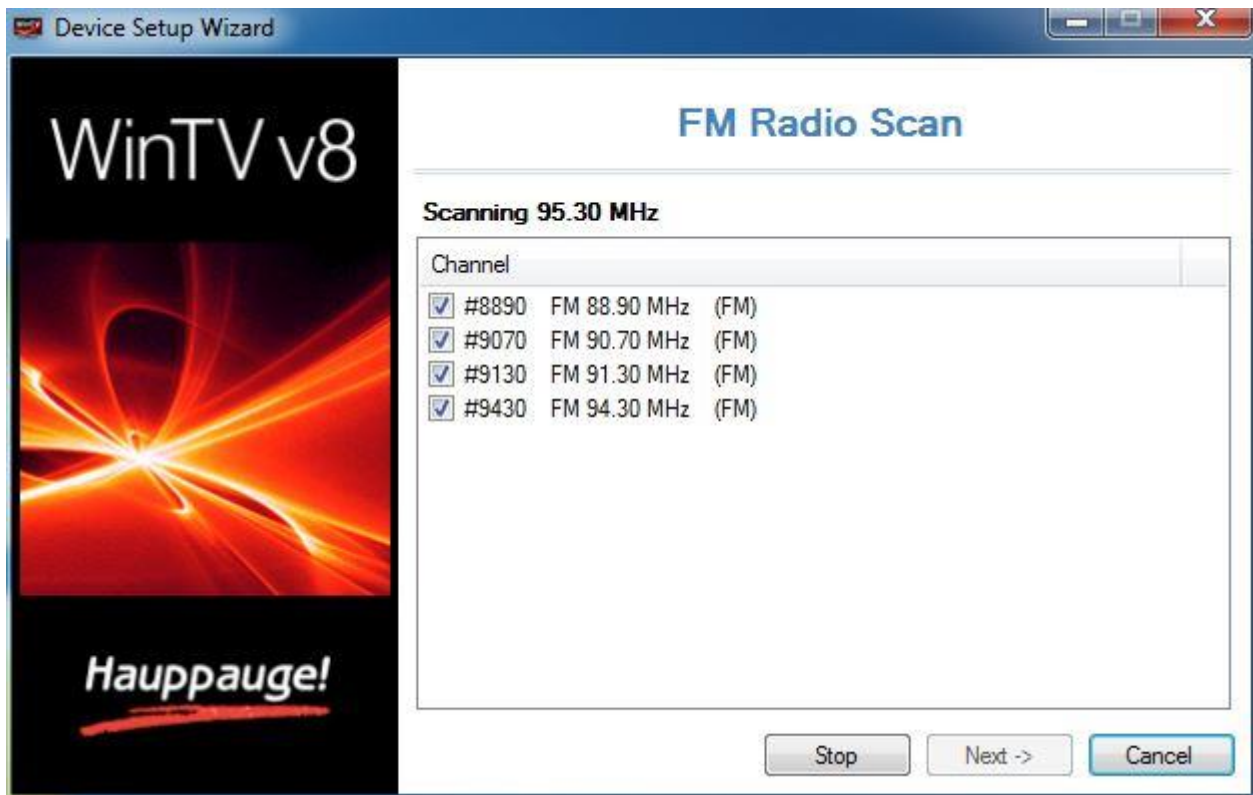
Device Setup Wizard

WinTV v8

Hauppauge!

FM Radio Scan

Scanning 95.30 MHz

Channel

#8890 FM 88.90 MHz (FM)
#9070 FM 90.70 MHz (FM)
#9130 FM 91.30 MHz (FM)
#9430 FM 94.30 MHz (FM)

Stop
Next ->
Cancel